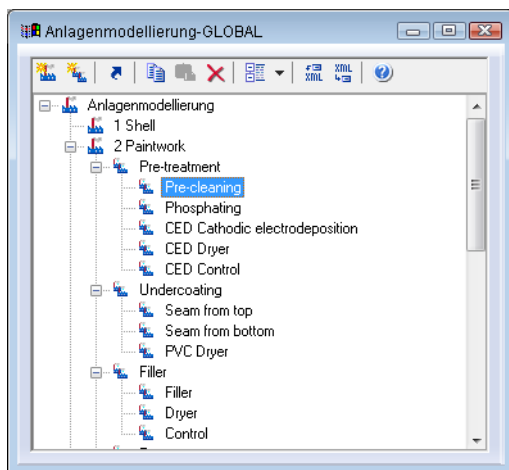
Anlagenmodellierung-GLOBAL

XML XML

Anlagenmodellierung
1 Shell
2 Paintwork
Pre-treatment
Pre-cleaning
Phosphating
CED Cathodic electrodeposition
CED Dryer
CED Control
Undercoating
Seam from top
Seam from bottom
PVC Dryer
Filler
Filler
Dryer
Control